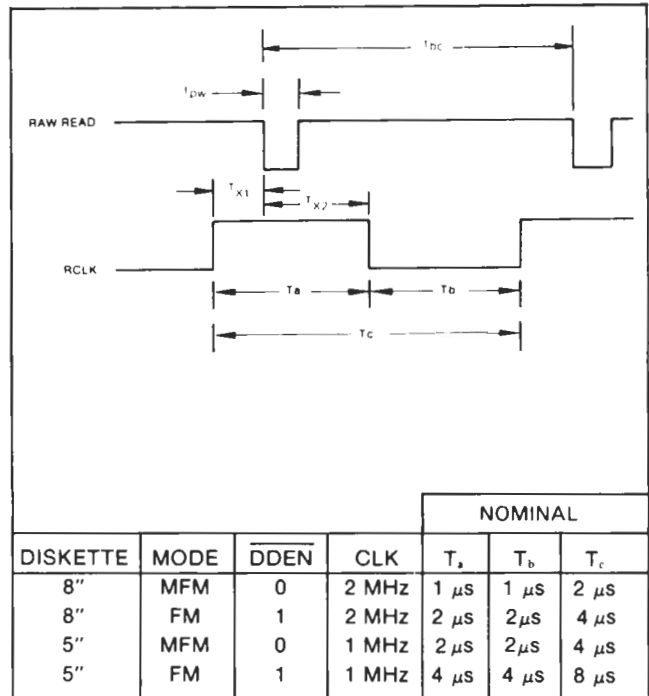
$t_{bc}$

$t_{pw}$

RAW READ

$T_{X1}$

$T_{X2}$

RCLK

Ta

Tb

Tc

| | | | | NOMINAL | | |
|---|---|---|---|---|---|---|
| DISKETTE | MODE | $\overline{DDEN}$ | CLK | $T_a$ | $T_b$ | $T_c$ |
| 8" | MFM | 0 | 2 MHz | 1 $\mu$s | 1 $\mu$s | 2 $\mu$s |
| 8" | FM | 1 | 2 MHz | 2 $\mu$s | 2$\mu$s | 4 $\mu$s |
| 5" | MFM | 0 | 1 MHz | 2 $\mu$s | 2$\mu$s | 4 $\mu$s |
| 5" | FM | 1 | 1 MHz | 4 $\mu$s | 4 $\mu$s | 8 $\mu$s |